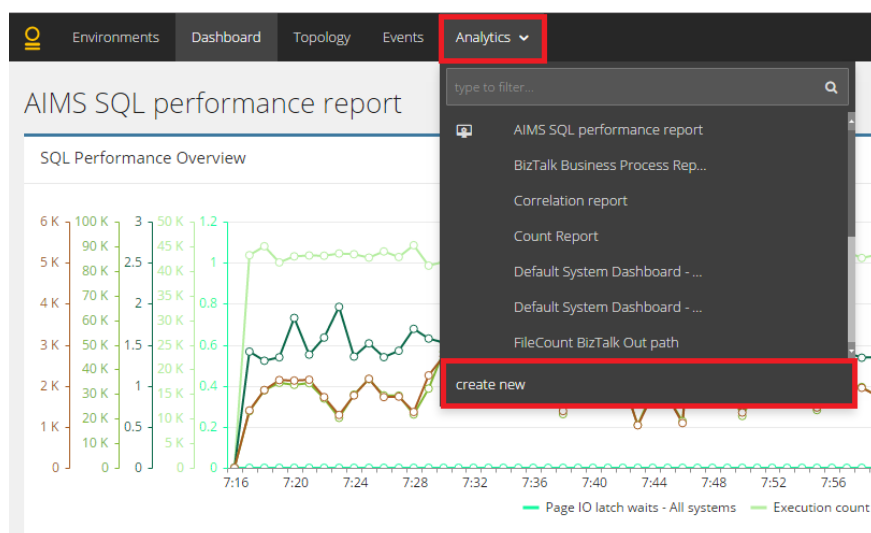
Environments Dashboard Topology Events Analytics

AIMS SQL performance report

SQL Performance Overview

type to filter...

AIMS SQL performance report
BizTalk Business Process Rep...
Correlation report
Count Report
Default System Dashboard - ...
Default System Dashboard - ...
FileCount BizTalk Out path

create new

6 K
5 K
4 K
3 K
2 K
1 K
0

100 K
90 K
80 K
70 K
60 K
50 K
40 K
30 K
20 K
10 K
0

3
2.5
2
1.5
1
0.5
0

50 K
45 K
40 K
35 K
30 K
25 K
20 K
15 K
10 K
5 K
0

1.2
1
0.8
0.6
0.4
0.2
0

7:16 7:20 7:24 7:28 7:32 7:36 7:40 7:44 7:48 7:52 7:56

Page IO latch waits - All systems
Execution count